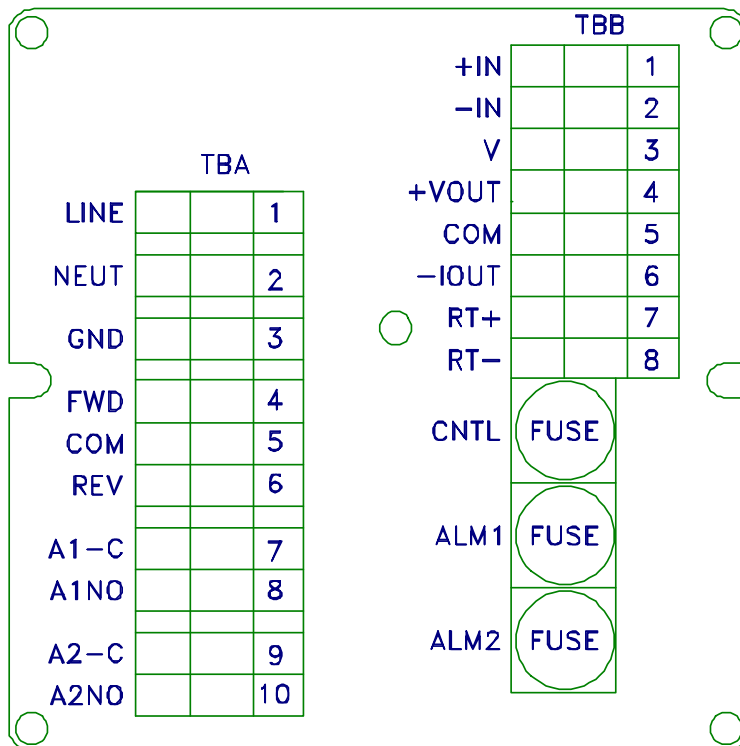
TBA

| LINE | | | 1 |
|---|---|---|---|
| NEUT | | | 2 |
| GND | | | 3 |
| FWD | | | 4 |
| COM | | | 5 |
| REV | | | 6 |
| A1−C | | | 7 |
| A1NO | | | 8 |
| A2−C | | | 9 |
| A2NO | | | 10 |

TBB

| +IN | | | 1 |
|---|---|---|---|
| −IN | | | 2 |
| V | | | 3 |
| +VOUT | | | 4 |
| COM | | | 5 |
| −IOUT | | | 6 |
| RT+ | | | 7 |
| RT− | | | 8 |

CNTL FUSE

ALM1 FUSE

ALM2 FUSE